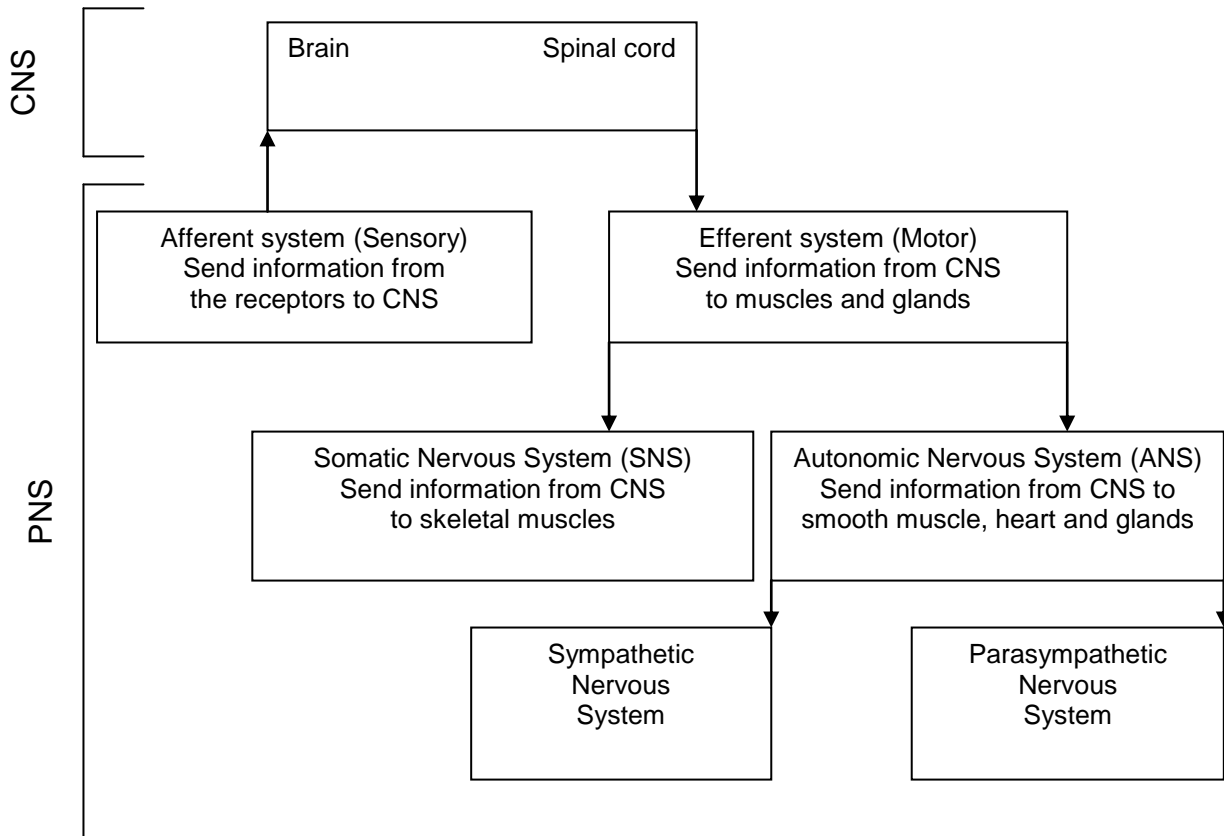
CNS

Brain Spinal cord

PNS

Afferent system (Sensory)
Send information from
the receptors to CNS

Efferent system (Motor)
Send information from CNS
to muscles and glands

Somatic Nervous System (SNS)
Send information from CNS
to skeletal muscles

Autonomic Nervous System (ANS)
Send information from CNS to
smooth muscle, heart and glands

Sympathetic
Nervous
System

Parasympathetic
Nervous
System